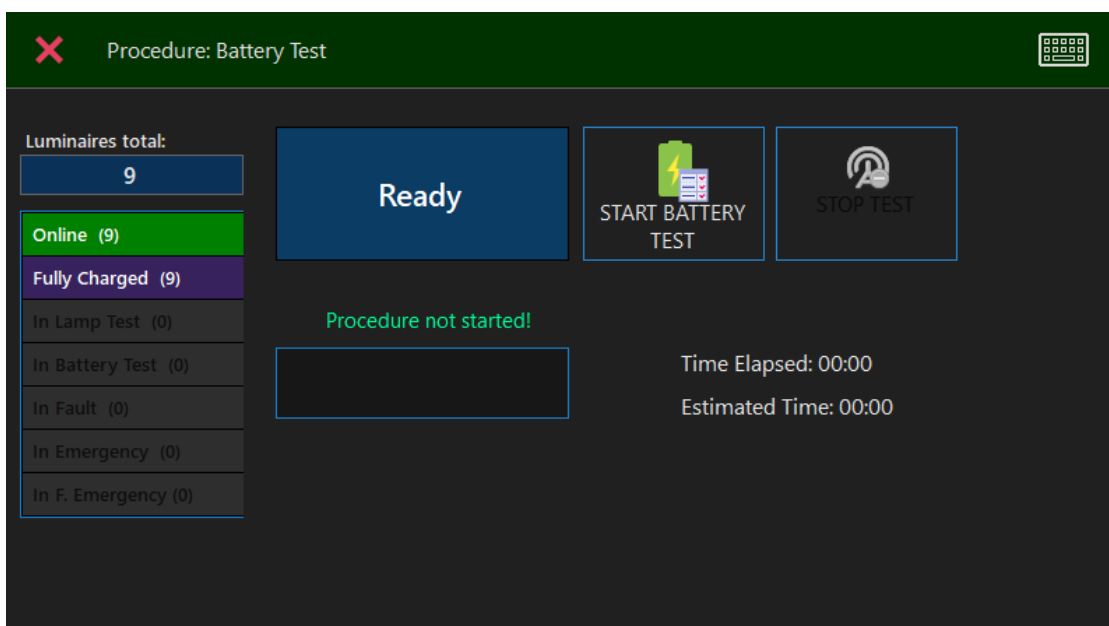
Procedure: Battery Test

Luminaires total:
9

Online (9)
Fully Charged (9)
In Lamp Test (0)
In Battery Test (0)
In Fault (0)
In Emergency (0)
In F. Emergency (0)

Ready

START BATTERY TEST

STOP TEST

Procedure not started!

Time Elapsed: 00:00
Estimated Time: 00:00